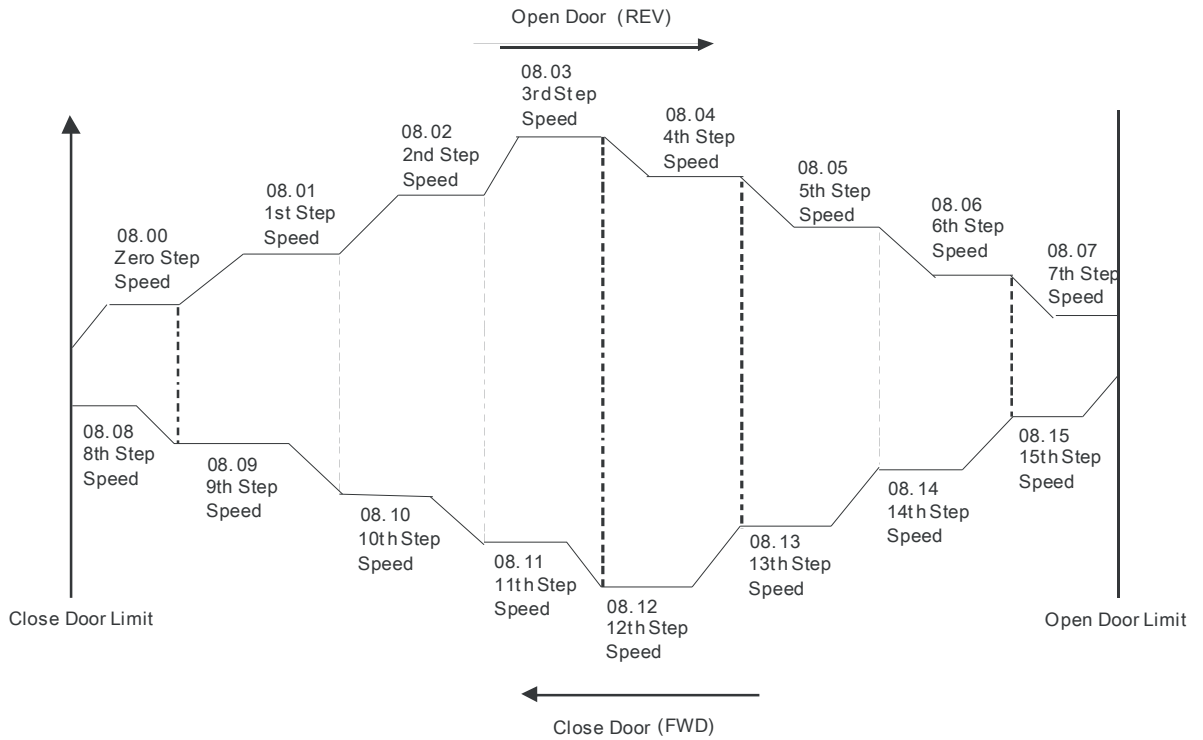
Open Door (REV)

08.03
3rd Step
Speed

08.04
4th Step
Speed

08.02
2nd Step
Speed

08.05
5th Step
Speed

08.01
1st Step
Speed

08.06
6th Step
Speed

08.00
Zero Step
Speed

08.07
7th Step
Speed

08.08
8th Step
Speed

08.09
9th Step
Speed

08.10
10th Step
Speed

08.11
11th Step
Speed

08.12
12th Step
Speed

08.13
13th Step
Speed

08.14
14th Step
Speed

08.15
15th Step
Speed

Close Door Limit

Open Door Limit

Close Door (FWD)